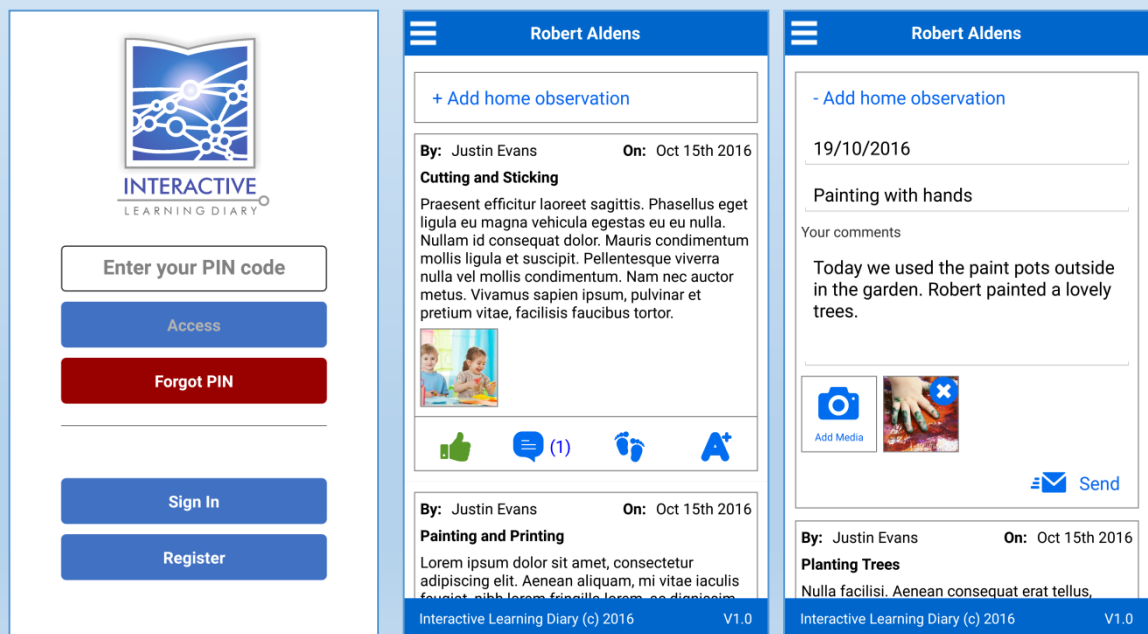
INTERACTIVE
LEARNING DIARY

Enter your PIN code

Access

Forgot PIN

Sign In

Register

Robert Aldens

+ Add home observation

By: Justin Evans On: Oct 15th 2016

Cutting and Sticking

Praesent efficitur laoreet sagittis. Phasellus eget ligula eu magna vehicula egestas eu eu nulla. Nullam id consequat dolor. Mauris condimentum mollis ligula et suscipit. Pellentesque viverra nulla vel mollis condimentum. Nam nec auctor metus. Vivamus sapien ipsum, pulvinar et pretium vitae, facilisis faucibus tortor.

(1)

By: Justin Evans On: Oct 15th 2016

Painting and Printing

Lorem ipsum dolor sit amet, consectetur adipiscing elit. Aenean aliquam, mi vitae iaculis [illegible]

Interactive Learning Diary (c) 2016 V1.0

Robert Aldens

- Add home observation

19/10/2016

Painting with hands

Your comments

Today we used the paint pots outside in the garden. Robert painted a lovely trees.

Add Media

Send

By: Justin Evans On: Oct 15th 2016

Planting Trees

Nulla facilisi. Aenean consequat erat tellus,

Interactive Learning Diary (c) 2016 V1.0